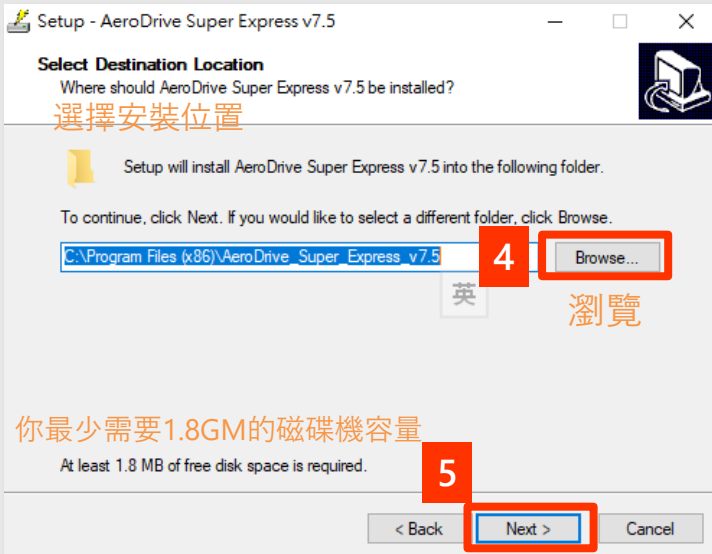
Setup - AeroDrive Super Express v7.5

Select Destination Location
Where should AeroDrive Super Express v7.5 be installed?

選擇安裝位置

Setup will install AeroDrive Super Express v7.5 into the following folder.

To continue, click Next. If you would like to select a different folder, click Browse.

C:\Program Files (x86)\AeroDrive_Super_Express_v7.5

4

Browse...

英

瀏覽

你最少需要1.8GM的磁碟機容量

At least 1.8 MB of free disk space is required.

5

< Back

Next >

Cancel